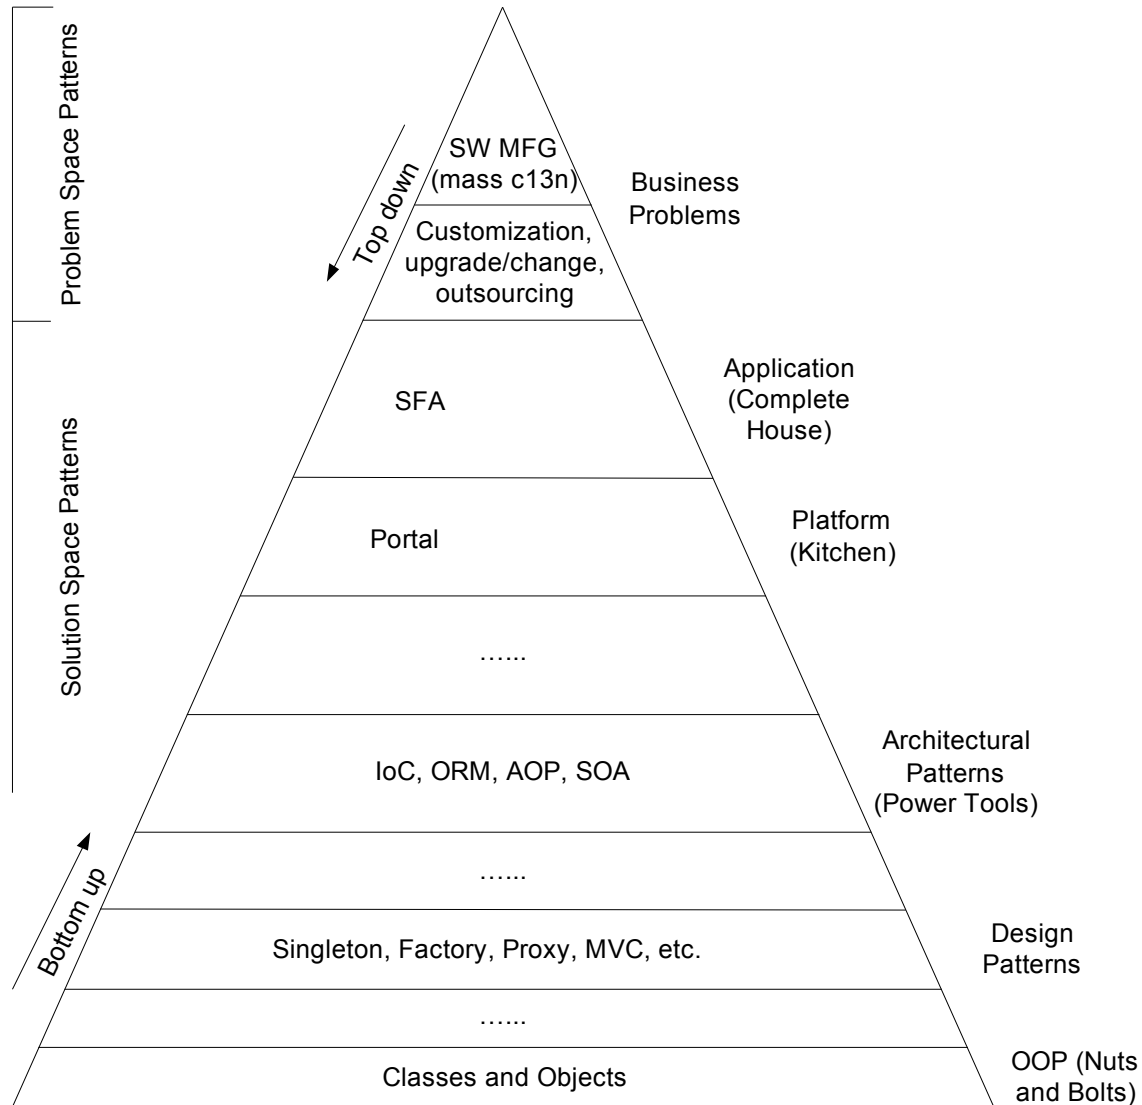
Problem Space Patterns

Solution Space Patterns

Top down

SW MFG (mass c13n)

Business Problems

Customization, upgrade/change, outsourcing

SFA

Application (Complete House)

Portal

Platform (Kitchen)

…...

IoC, ORM, AOP, SOA

Architectural Patterns (Power Tools)

Bottom up

…...

Singleton, Factory, Proxy, MVC, etc.

Design Patterns

…...

Classes and Objects

OOP (Nuts and Bolts)